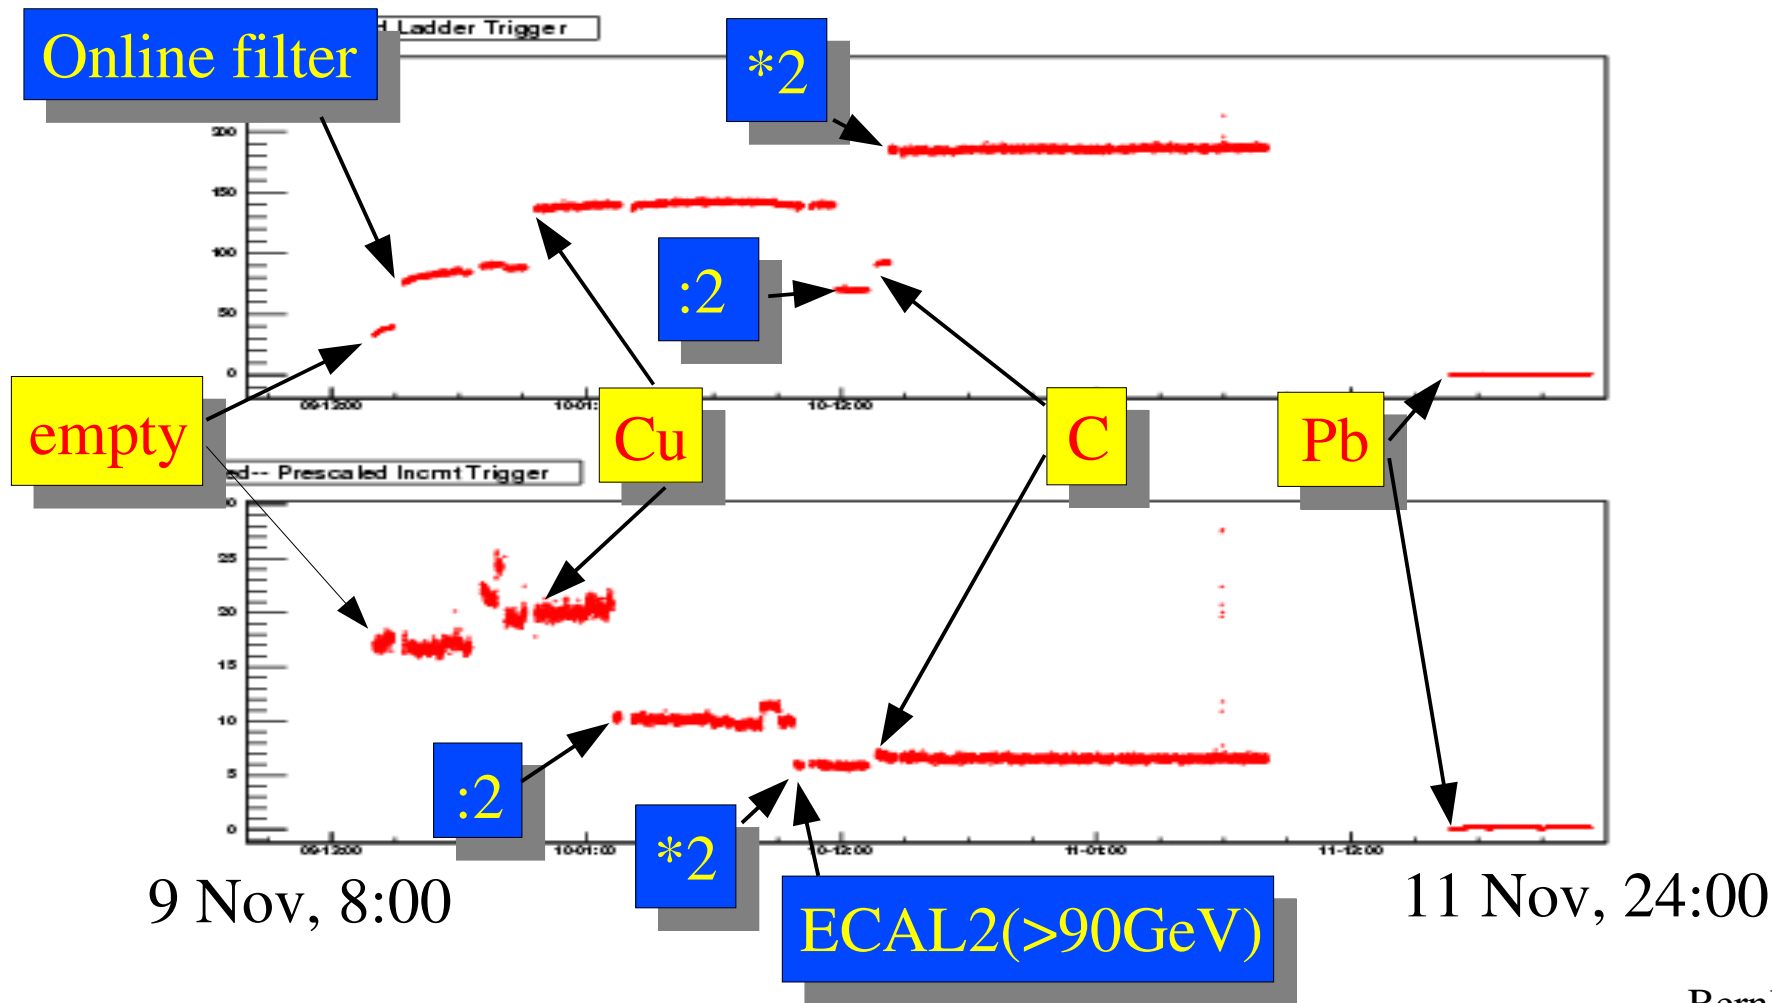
Online filter
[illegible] Ladder Trigger
*2
200
150
100
50
0
:2
09-12:00
10-01:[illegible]
10-12:00
empty
Cu
C
Pb
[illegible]ed-- Prescaled Incmt Trigger
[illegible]0
25
20
15
10
5
0
:2
*2
09-12:00
10-01:00
10-12:00
11-01:00
11-12:00
9 Nov, 8:00
11 Nov, 24:00
ECAL2(>90GeV)
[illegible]